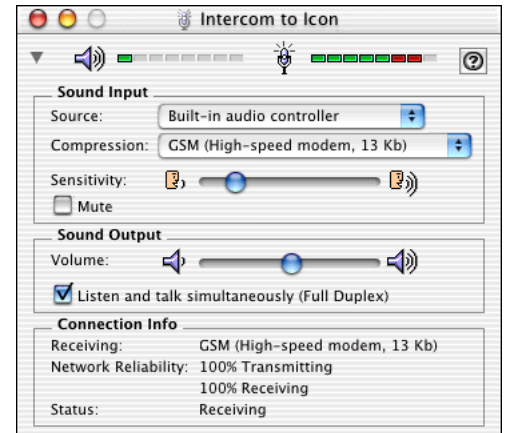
Intercom to Icon

?

Sound Input
Source: Built-in audio controller
Compression: GSM (High-speed modem, 13 Kb)
Sensitivity:
Mute

Sound Output
Volume:
Listen and talk simultaneously (Full Duplex)

Connection Info
Receiving: GSM (High-speed modem, 13 Kb)
Network Reliability: 100% Transmitting
100% Receiving
Status: Receiving